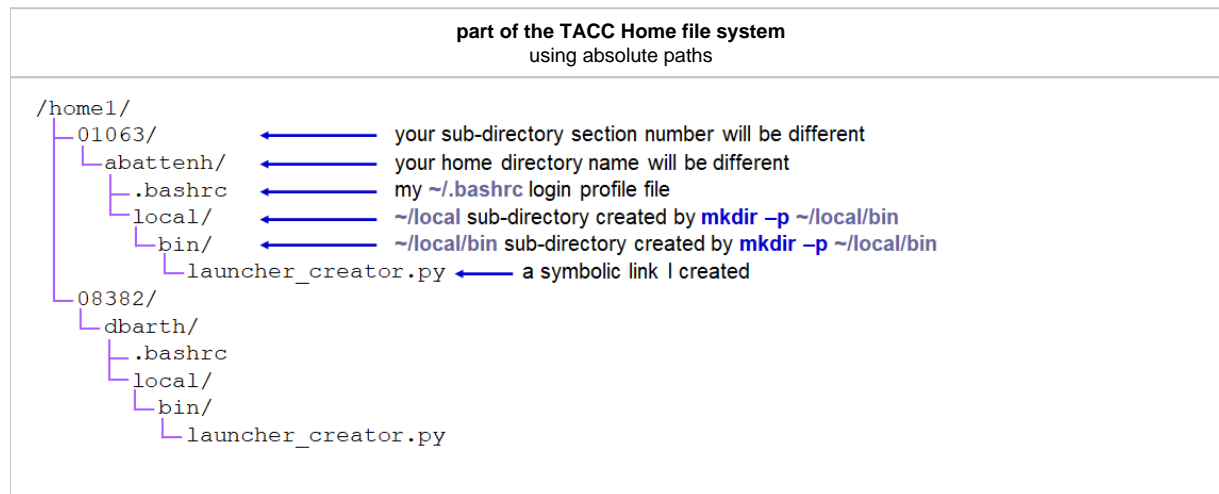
**part of the TACC Home file system**
using absolute paths

/home1/
01063/ your sub-directory section number will be different
abattenh/ your home directory name will be different
.bashrc my ~/.bashrc login profile file
local/ ~/local sub-directory created by mkdir –p ~/local/bin
bin/ ~/local/bin sub-directory created by mkdir –p ~/local/bin
launcher_creator.py a symbolic link I created
08382/
dbarth/
.bashrc
local/
bin/
launcher_creator.py